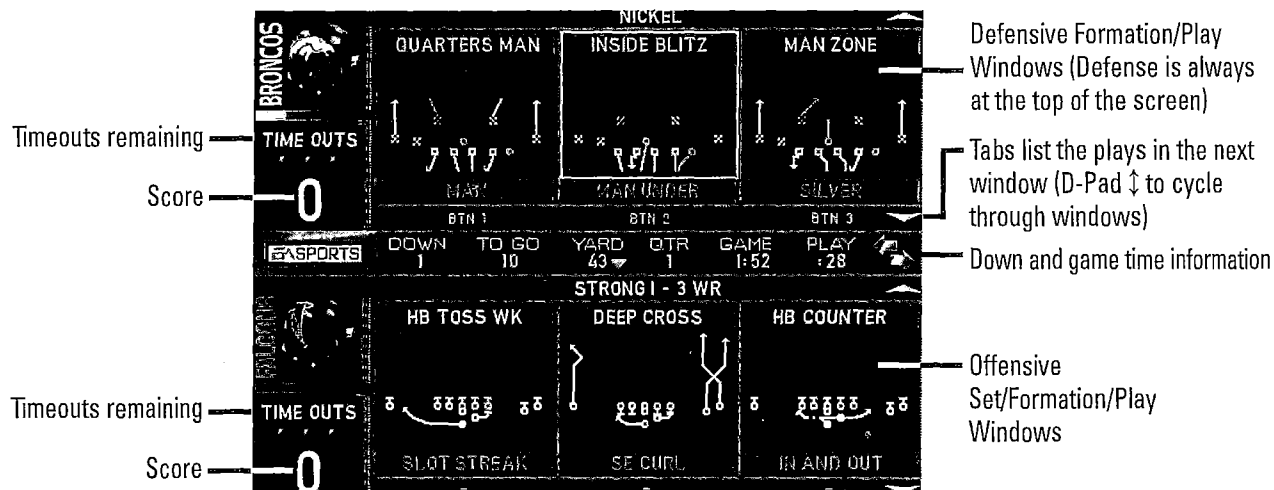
NICKEL

BRONCOS

QUARTERS MAN

INSIDE BLITZ

MAN ZONE

Defensive Formation/Play Windows (Defense is always at the top of the screen)

Timeouts remaining

TIME OUTS

Tabs list the plays in the next window (D-Pad ↕ to cycle through windows)

Score

0

MAN

MAN UNDER

SILVER

BTN 1

BTN 2

BTN 3

EA SPORTS

DOWN 1

TO GO 10

YARD 43

QTR 1

GAME 1:52

PLAY :28

Down and game time information

STRONG I - 3 WR

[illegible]

HB TOSS WK

DEEP CROSS

HB COUNTER

Offensive Set/Formation/Play Windows

Timeouts remaining

TIME OUTS

Score

0

SLOT STREAK

SE CURL

IN AND OUT